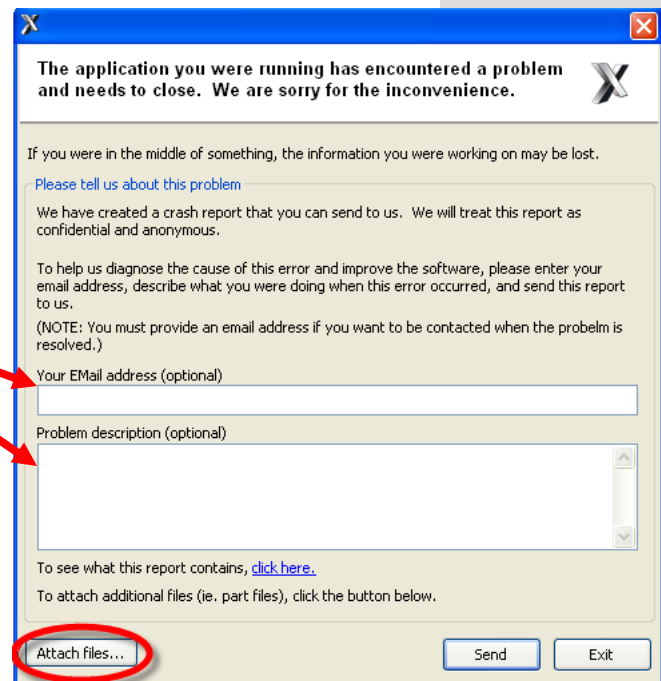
The application you were running has encountered a problem and needs to close. We are sorry for the inconvenience.

If you were in the middle of something, the information you were working on may be lost.

Please tell us about this problem

We have created a crash report that you can send to us. We will treat this report as confidential and anonymous.

To help us diagnose the cause of this error and improve the software, please enter your email address, describe what you were doing when this error occurred, and send this report to us.

(NOTE: You must provide an email address if you want to be contacted when the probelm is resolved.)

Your EMail address (optional)

Problem description (optional)

To see what this report contains, click here.

To attach additional files (ie. part files), click the button below.

Attach files...

Send

Exit